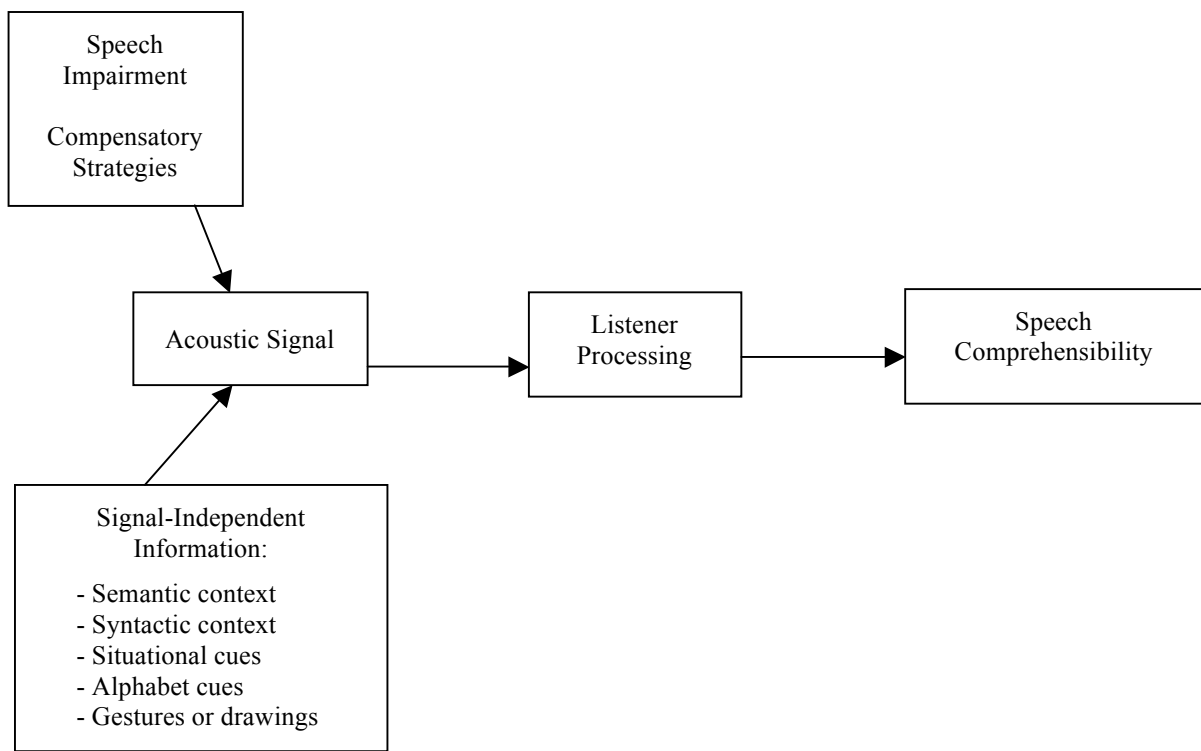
Speech Impairment

Compensatory Strategies

Acoustic Signal

Listener Processing

Speech Comprehensibility

Signal-Independent Information:

- Semantic context
- Syntactic context
- Situational cues
- Alphabet cues
- Gestures or drawings